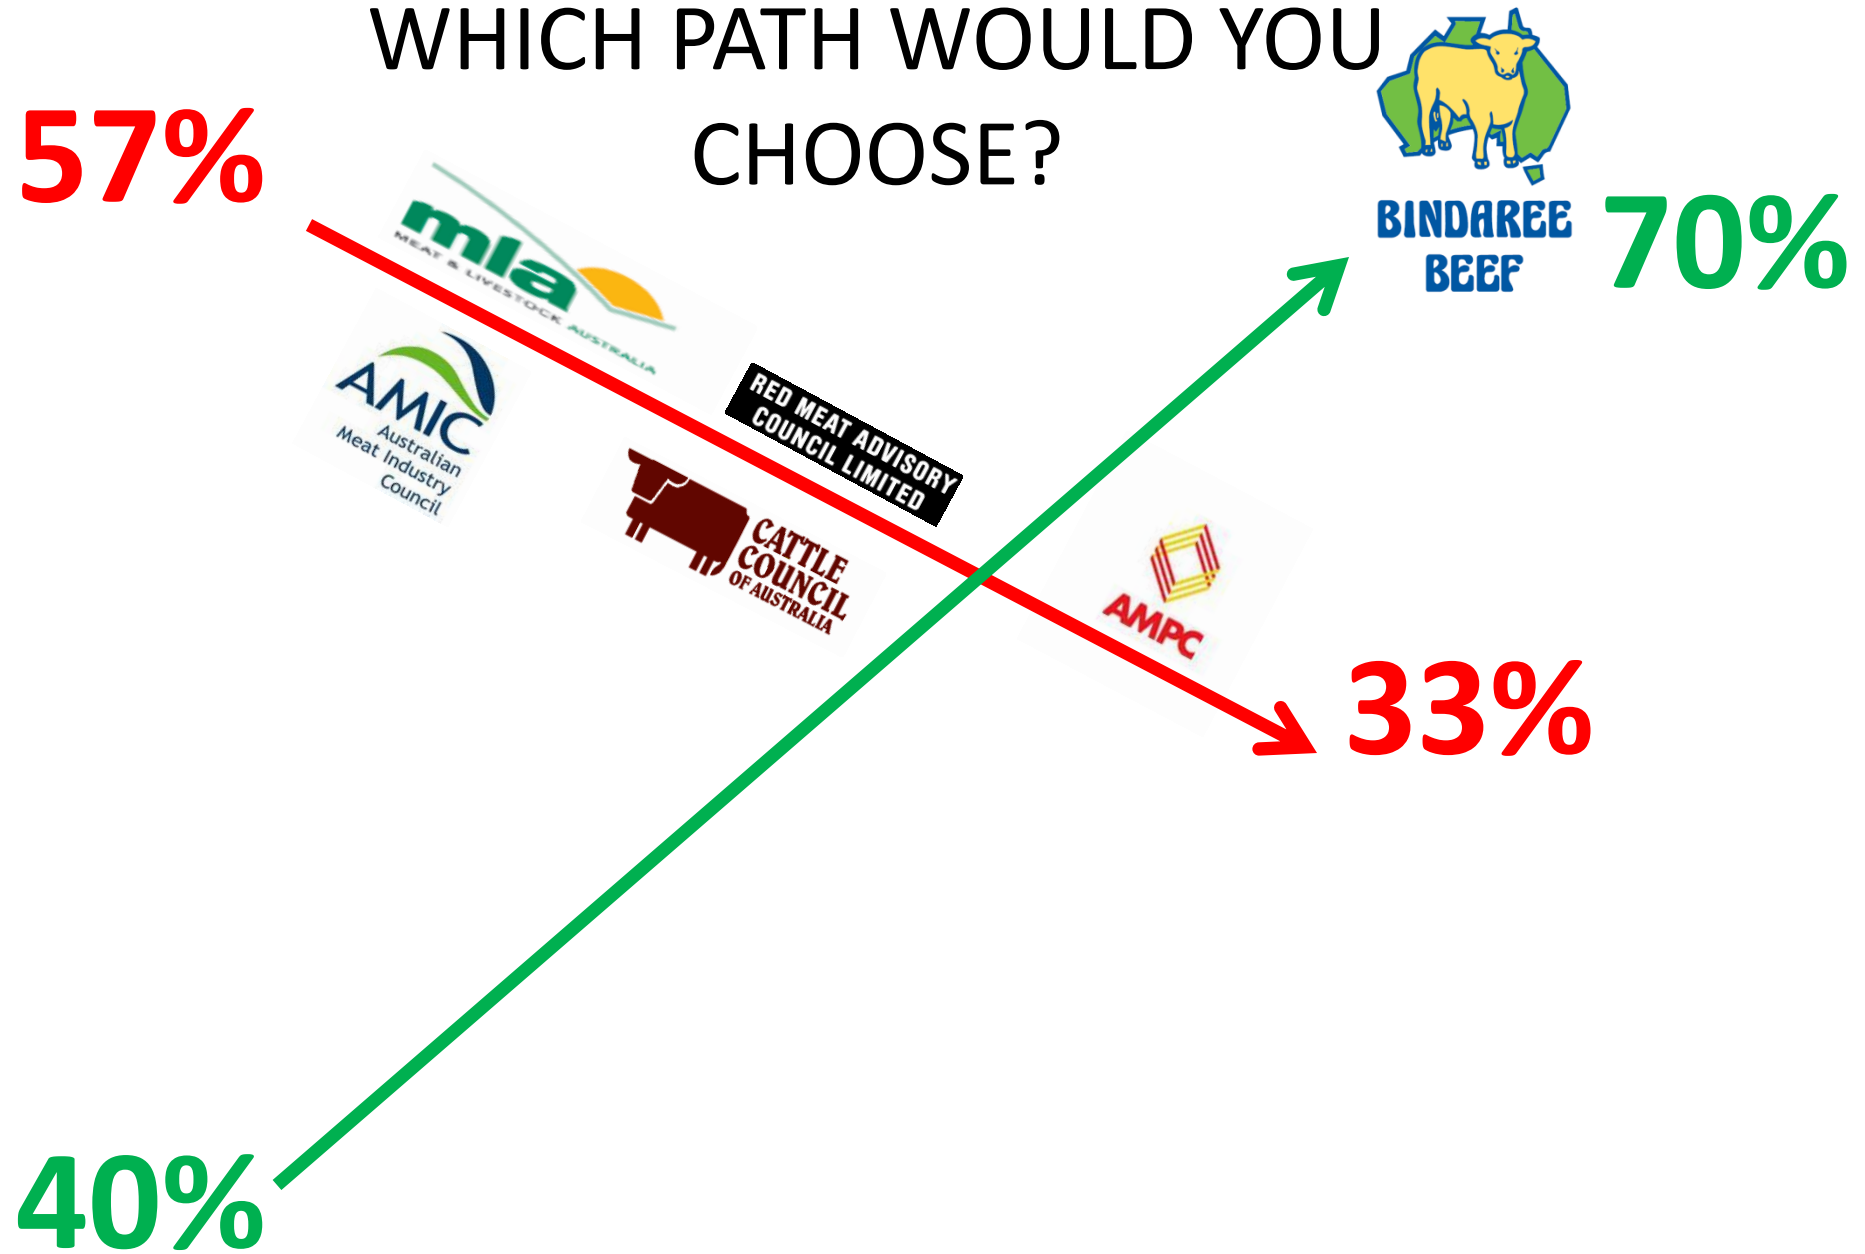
WHICH PATH WOULD YOU CHOOSE?

57%

mla MEAT & LIVESTOCK AUSTRALIA

AMIC Australian Meat Industry Council

RED MEAT ADVISORY COUNCIL LIMITED

CATTLE COUNCIL OF AUSTRALIA

AMPC

33%

BINDAREE BEEF

70%

40%